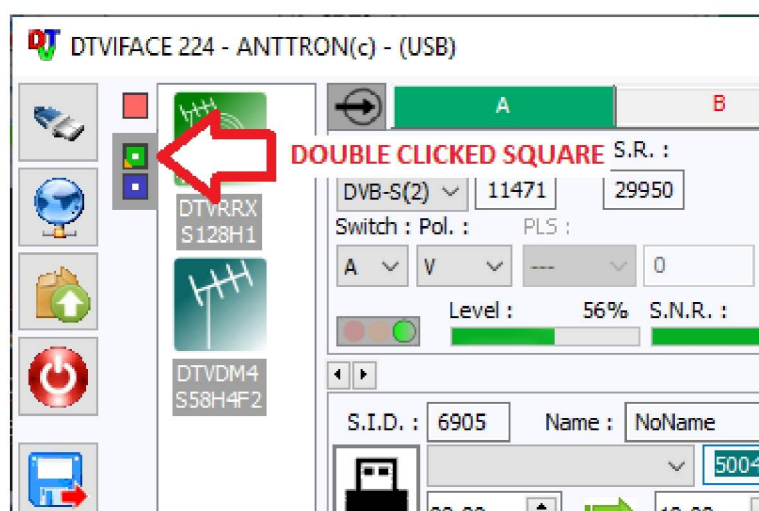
DTVIFACE 224 - ANTTRON(c) - (USB)

A

B

DOUBLE CLICKED SQUARE

S.R. :

DVB-S(2)

11471

29950

Switch : Pol. :

PLS :

A

V

---

0

Level :

56%

S.N.R. :

DTVRRX S128H1

DTVDM4 S58H4F2

S.I.D. :

6905

Name :

NoName

500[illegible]